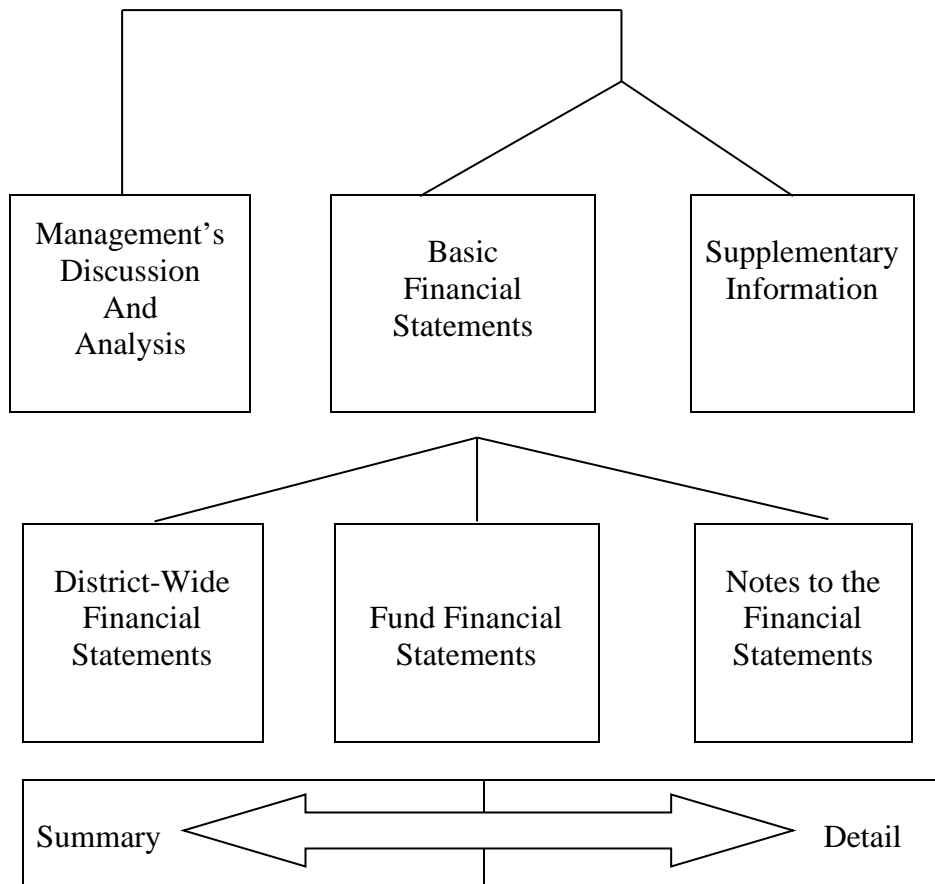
Management's Discussion And Analysis

Basic Financial Statements

Supplementary Information

District-Wide Financial Statements

Fund Financial Statements

Notes to the Financial Statements

Summary

Detail